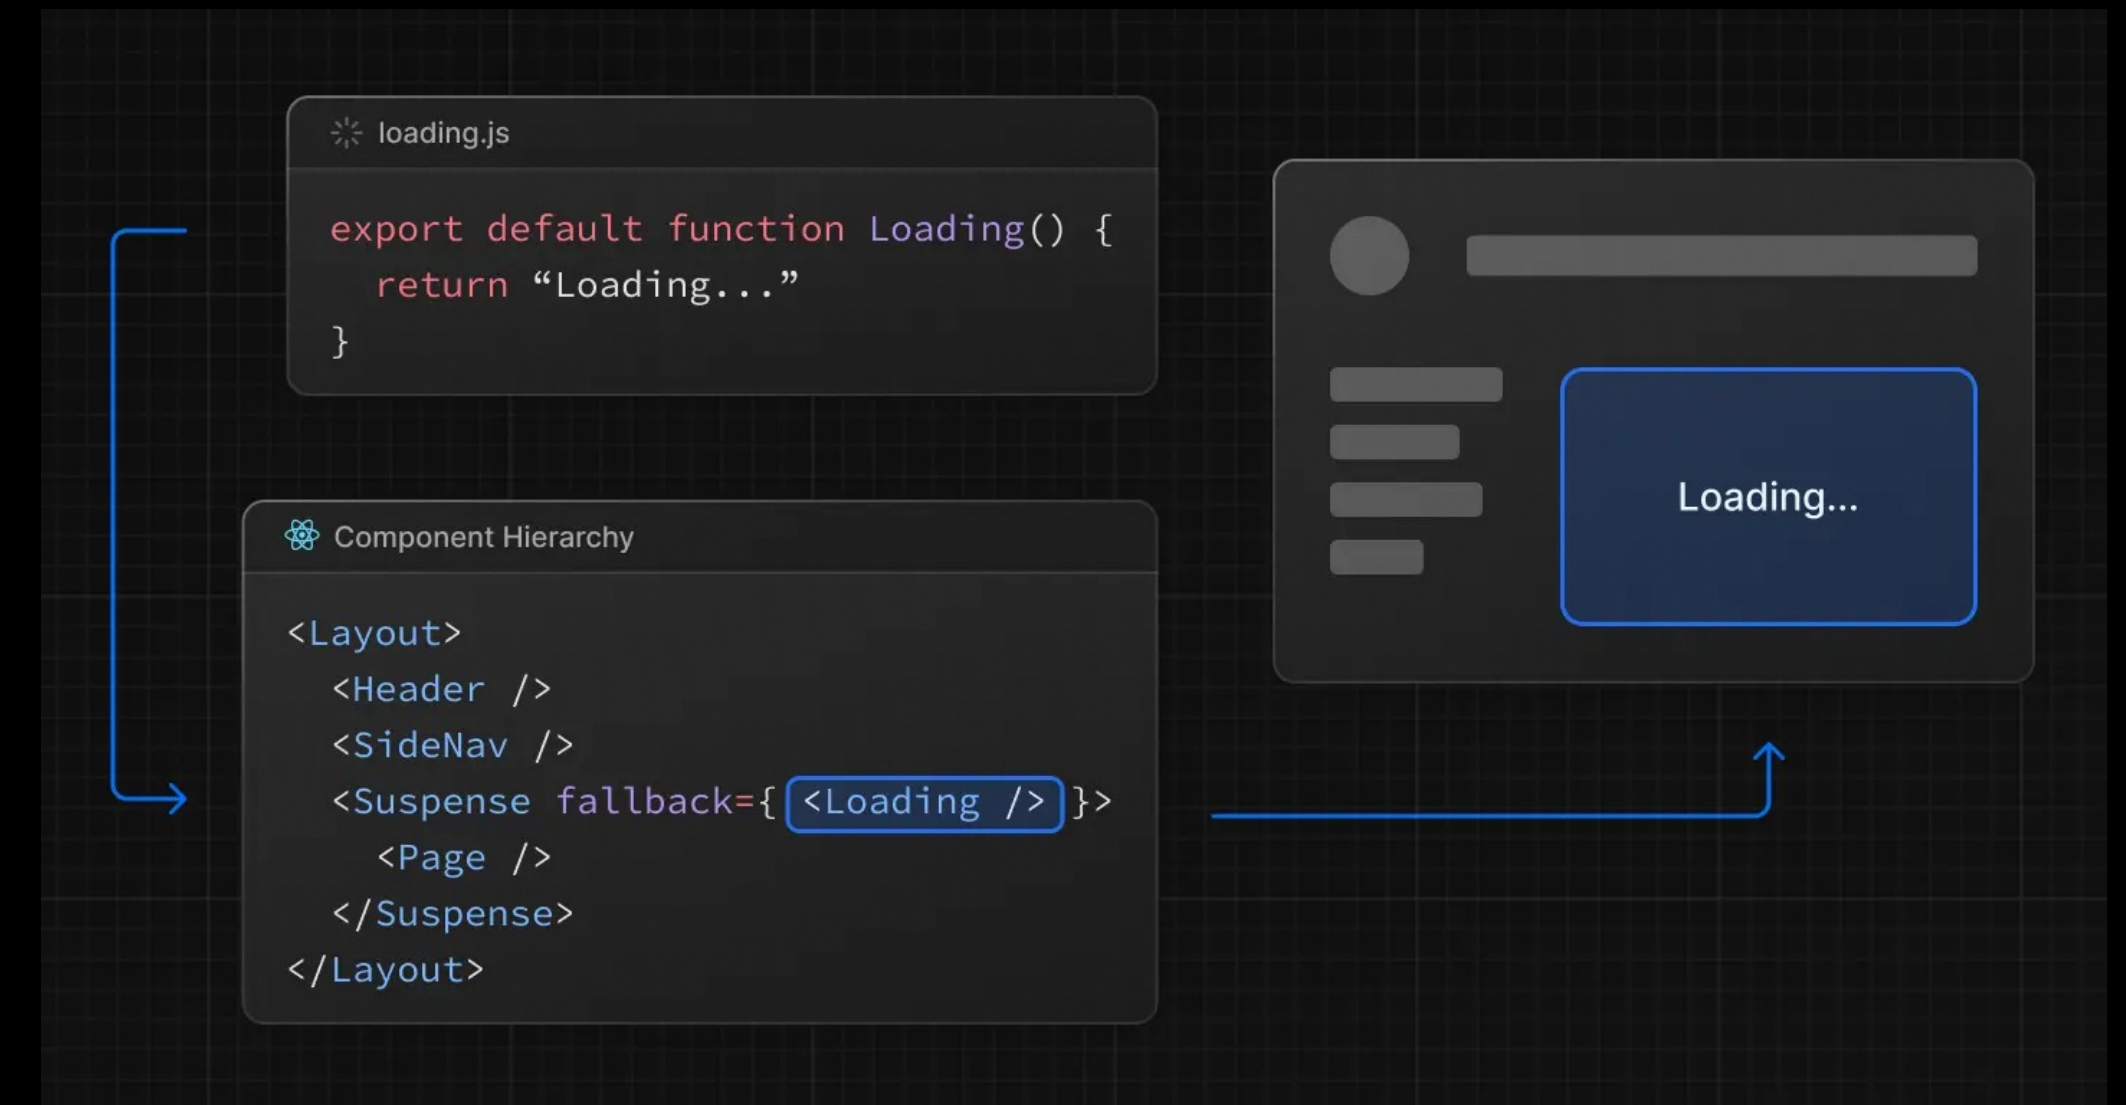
loading.js

export default function Loading() {
  return “Loading...”
}

Component Hierarchy

<Layout>
  <Header />
  <SideNav />
  <Suspense fallback={<Loading />}>
    <Page />
  </Suspense>
</Layout>

Loading...